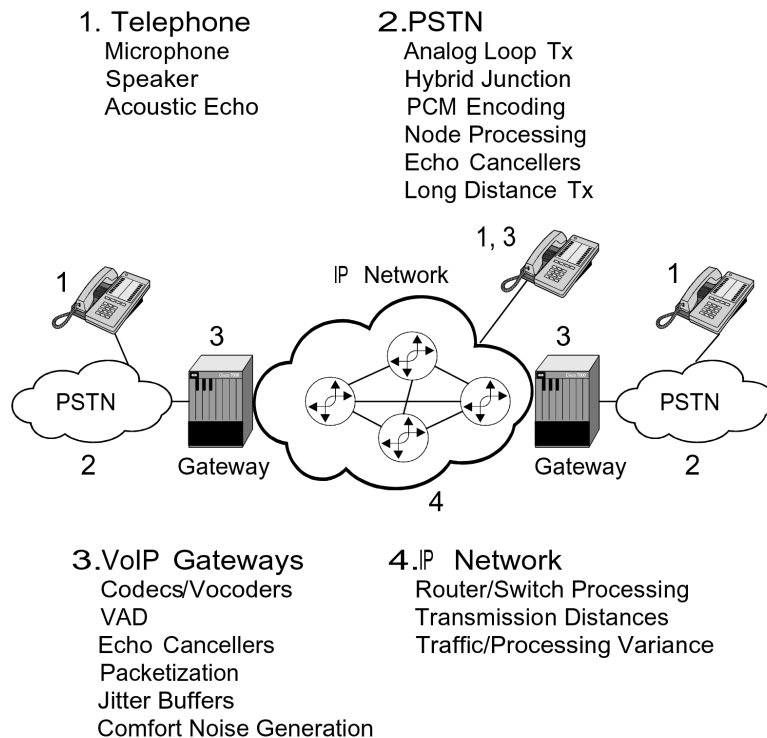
1. Telephone
Microphone
Speaker
Acoustic Echo

2.PSTN
Analog Loop Tx
Hybrid Junction
PCM Encoding
Node Processing
Echo Cancellers
Long Distance Tx

1, 3

IP Network

1

1

3

3

PSTN

PSTN

2

Gateway

Gateway

2

4

3.VoIP Gateways
Codecs/Vocoders
VAD
Echo Cancellers
Packetization
Jitter Buffers
Comfort Noise Generation

4.IP Network
Router/Switch Processing
Transmission Distances
Traffic/Processing Variance